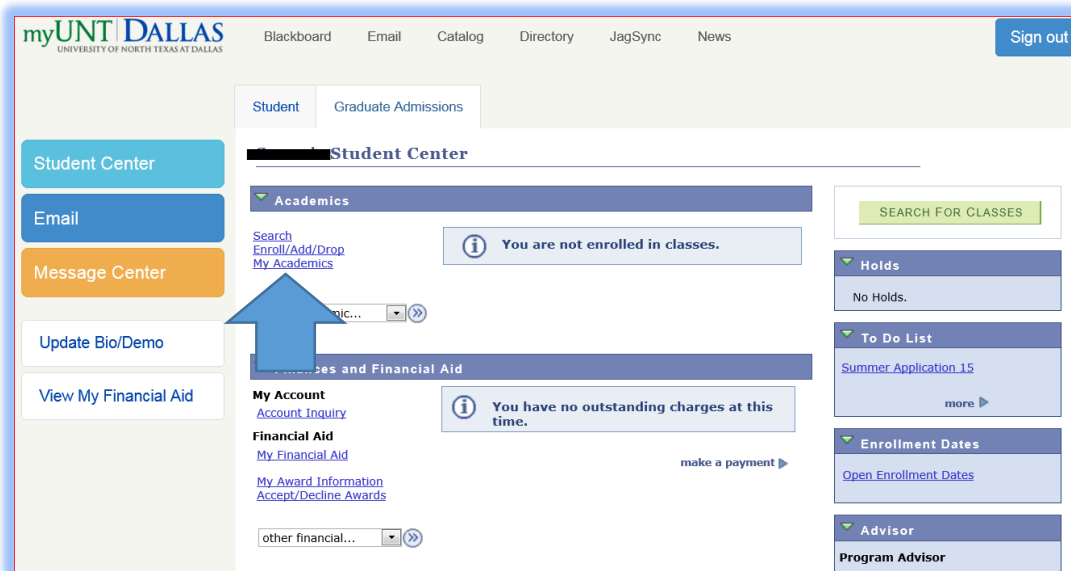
myUNT DALLAS
UNIVERSITY OF NORTH TEXAS AT DALLAS

Blackboard Email Catalog Directory JagSync News

Sign out

Student Graduate Admissions

Student Center

Email

Message Center

Update Bio/Demo

View My Financial Aid

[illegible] Student Center

Academics

Search
Enroll/Add/Drop
My Academics

You are not enrolled in classes.

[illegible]mic...

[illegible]ces and Financial Aid

My Account
Account Inquiry

Financial Aid
My Financial Aid

My Award Information
Accept/Decline Awards

You have no outstanding charges at this time.

make a payment

other financial...

SEARCH FOR CLASSES

Holds

No Holds.

To Do List

Summer Application 15

more

Enrollment Dates

Open Enrollment Dates

Advisor

Program Advisor